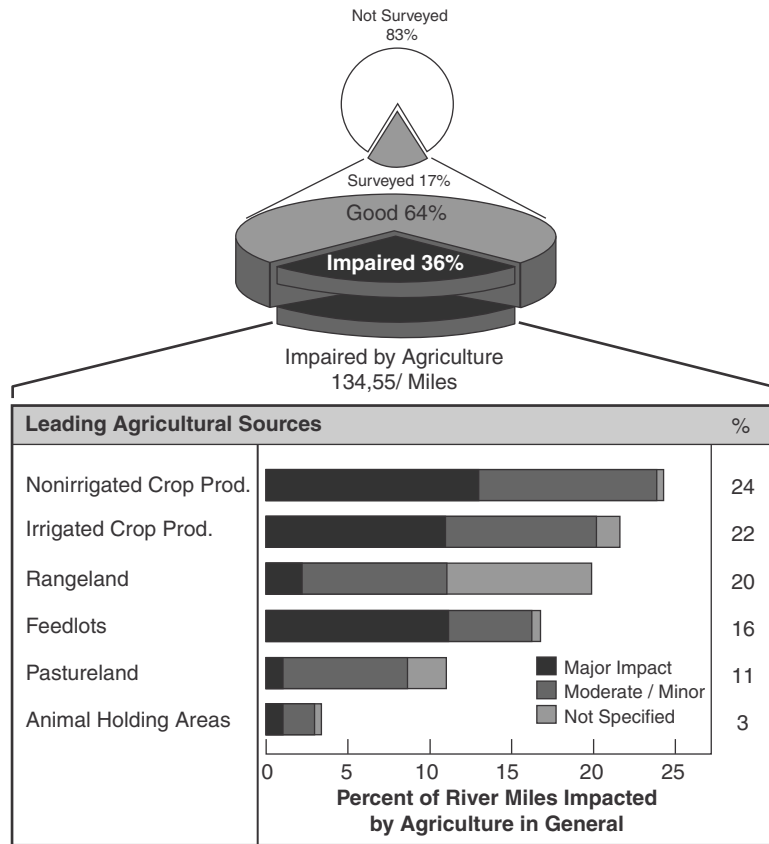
Not Surveyed
83%

Surveyed 17%

Good 64%

Impaired 36%

Impaired by Agriculture
134,55/ Miles

| Leading Agricultural Sources | % |
|---|---|
| Nonirrigated Crop Prod. | 24 |
| Irrigated Crop Prod. | 22 |
| Rangeland | 20 |
| Feedlots | 16 |
| Pastureland | 11 |
| Animal Holding Areas | 3 |

Major Impact
Moderate / Minor
Not Specified

0 5 10 15 20 25

Percent of River Miles Impacted by Agriculture in General